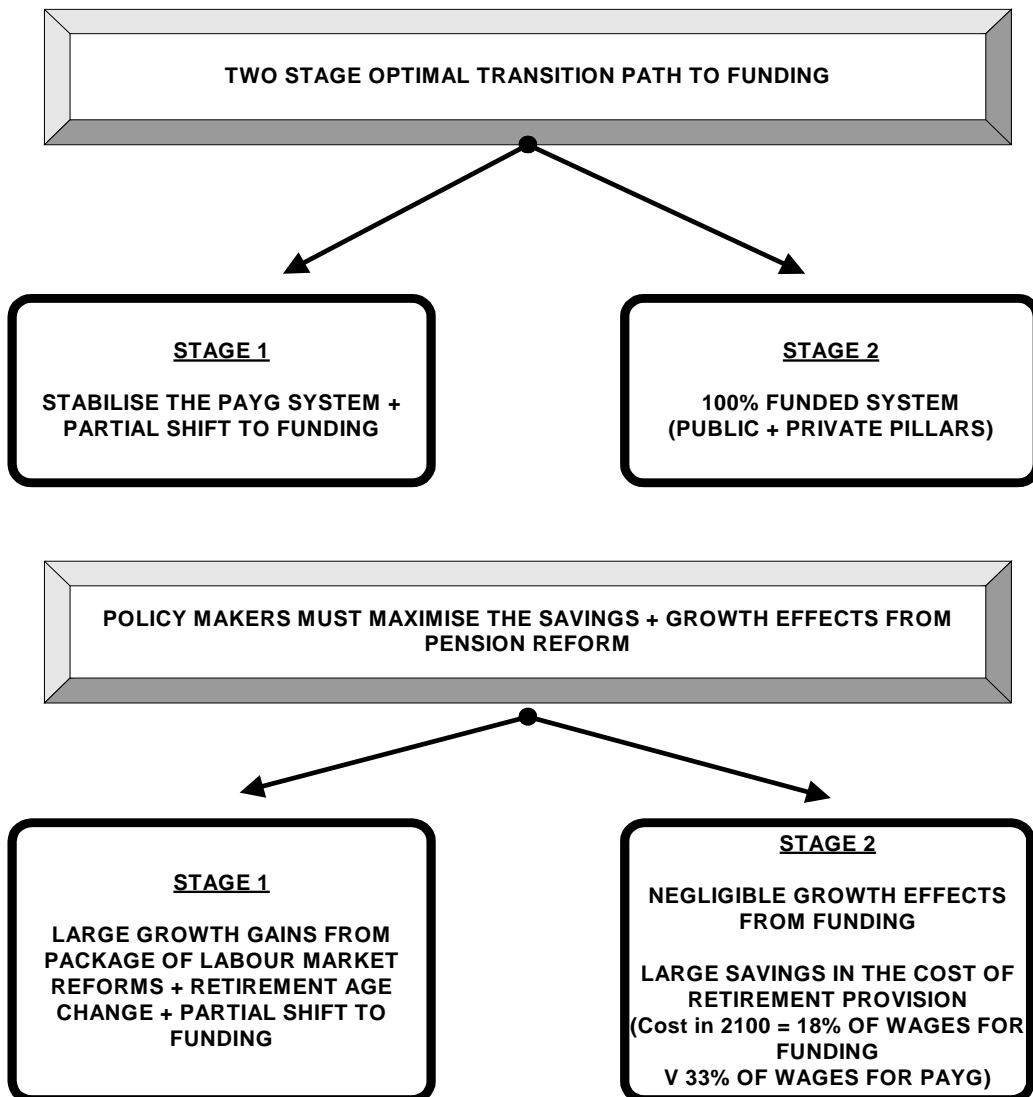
TWO STAGE OPTIMAL TRANSITION PATH TO FUNDING

STAGE 1

STABILISE THE PAYG SYSTEM + PARTIAL SHIFT TO FUNDING

STAGE 2

100% FUNDED SYSTEM (PUBLIC + PRIVATE PILLARS)

POLICY MAKERS MUST MAXIMISE THE SAVINGS + GROWTH EFFECTS FROM PENSION REFORM

STAGE 1

LARGE GROWTH GAINS FROM PACKAGE OF LABOUR MARKET REFORMS + RETIREMENT AGE CHANGE + PARTIAL SHIFT TO FUNDING

STAGE 2

NEGLIGIBLE GROWTH EFFECTS FROM FUNDING

LARGE SAVINGS IN THE COST OF RETIREMENT PROVISION (Cost in 2100 = 18% OF WAGES FOR FUNDING V 33% OF WAGES FOR PAYG)